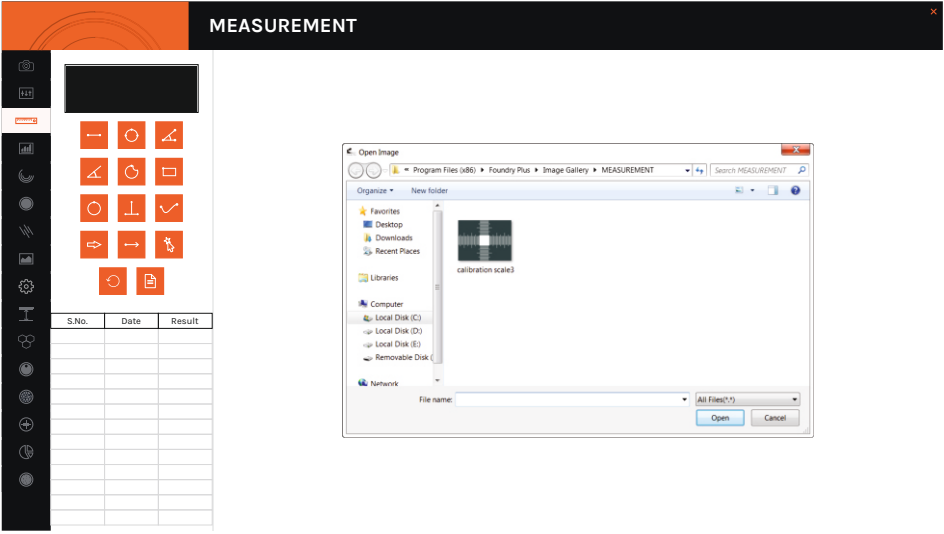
MEASUREMENT

×

| S.No. | Date | Result |
|---|---|---|
| | | |

Open Image

« Program Files (x86) ▸ Foundry Plus ▸ Image Gallery ▸ MEASUREMENT

Search MEASUREMENT

Organize ▾ New folder

Favorites
Desktop
Downloads
Recent Places

Libraries

Computer
Local Disk (C:)
Local Disk (D:)
Local Disk (E:)
Removable Disk (

Network

calibration scale3

File name:

All Files(*.*)

Open

Cancel